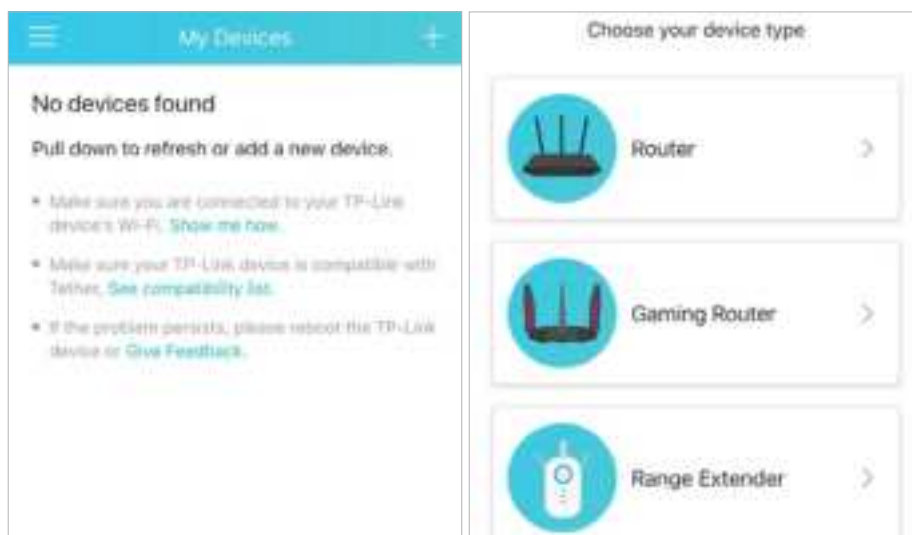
My Devices

No devices found

Pull down to refresh or add a new device.

• Make sure you are connected to your TP-Link device's Wi-Fi. Show me how.

• Make sure your TP-Link device is compatible with Tether. See compatibility list.

• If the problem persists, please reboot the TP-Link device or Give Feedback.

Choose your device type

Router

Gaming Router

Range Extender